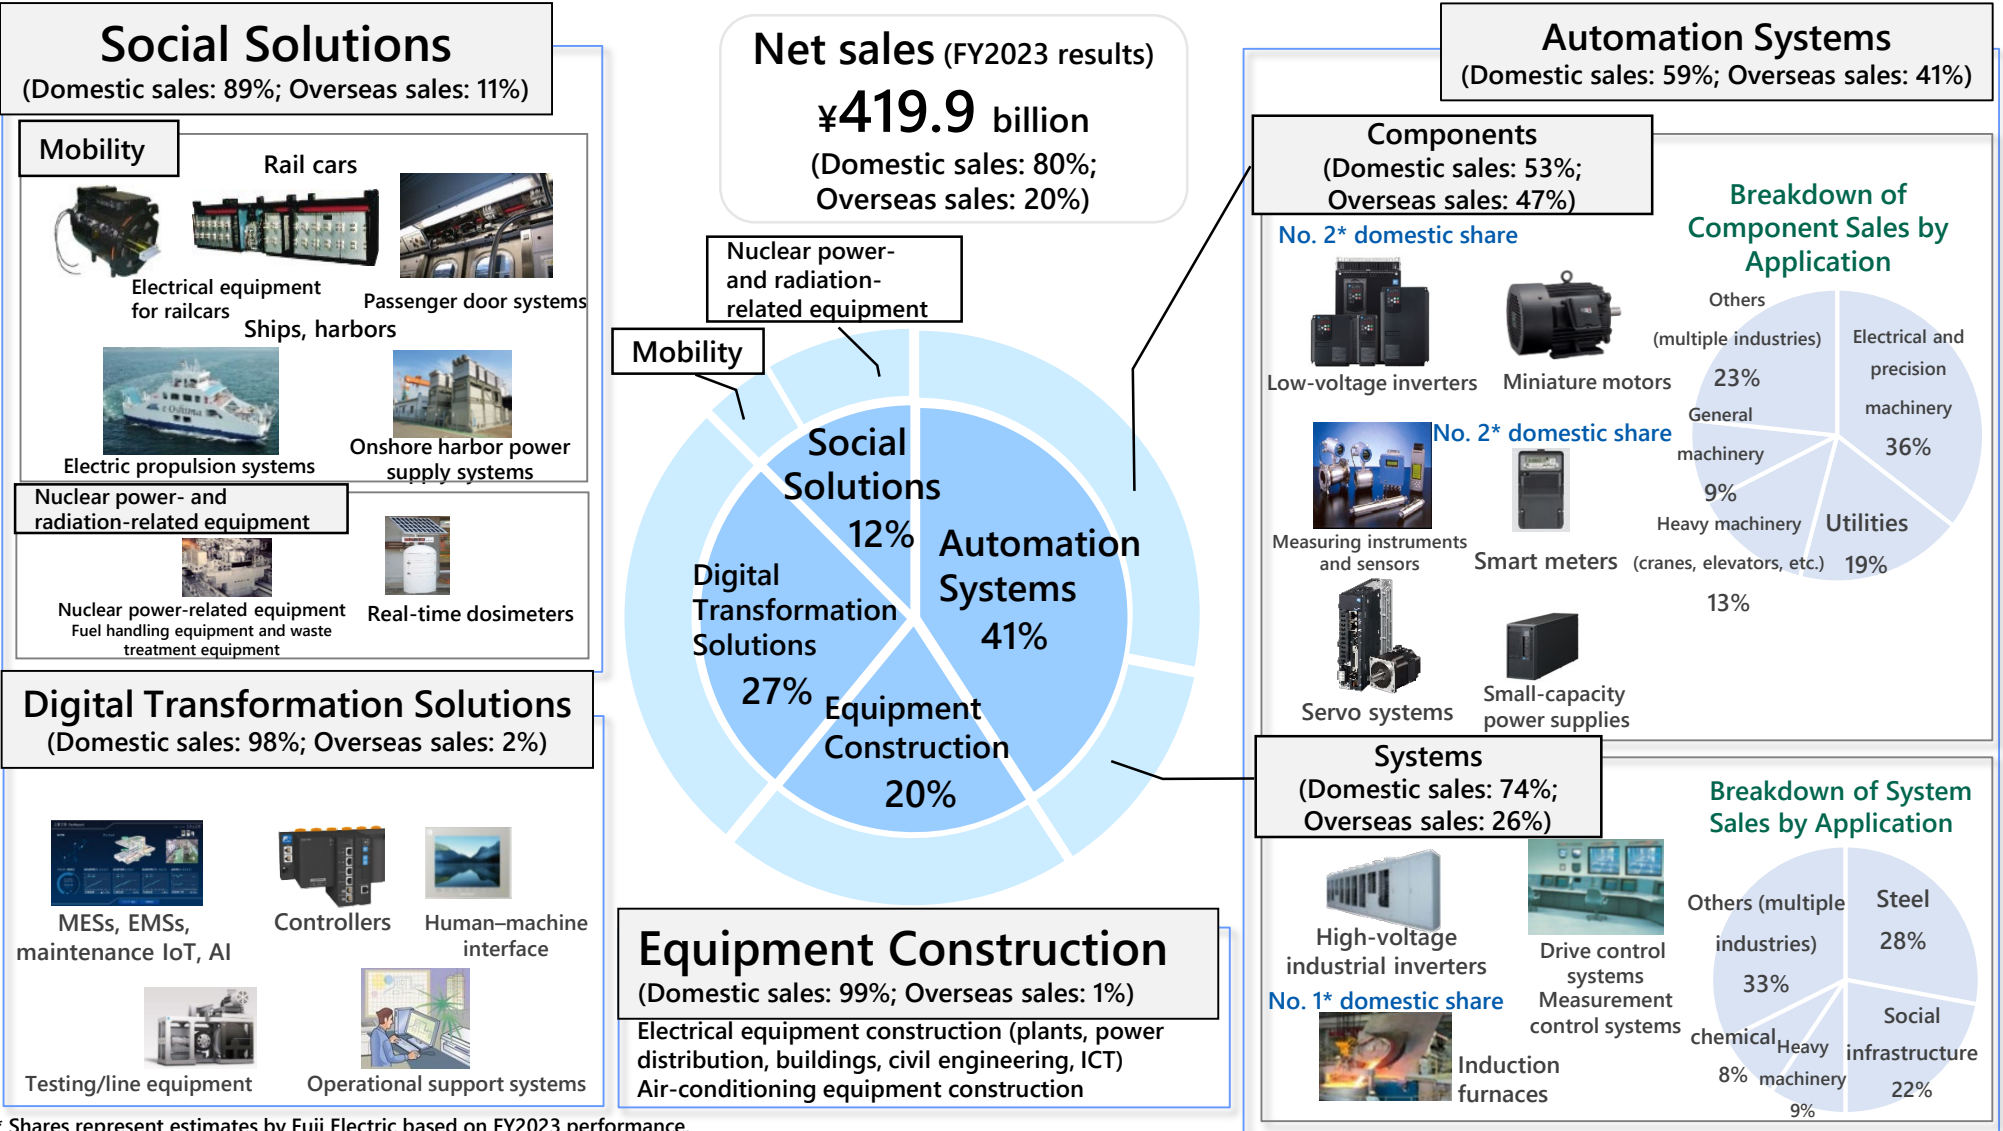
Social Solutions
(Domestic sales: 89%; Overseas sales: 11%)

Mobility

Rail cars

Electrical equipment for railcars

Passenger door systems

Ships, harbors

Electric propulsion systems

Onshore harbor power supply systems

Nuclear power- and radiation-related equipment

Nuclear power-related equipment
Fuel handling equipment and waste treatment equipment

Real-time dosimeters

Digital Transformation Solutions
(Domestic sales: 98%; Overseas sales: 2%)

MESs, EMSs, maintenance IoT, AI

Controllers

Human–machine interface

Testing/line equipment

Operational support systems

Net sales (FY2023 results)
¥419.9 billion
(Domestic sales: 80%; Overseas sales: 20%)

Nuclear power- and radiation-related equipment

Mobility

Social Solutions 12%

Automation Systems 41%

Digital Transformation Solutions 27%

Equipment Construction 20%

Equipment Construction
(Domestic sales: 99%; Overseas sales: 1%)
Electrical equipment construction (plants, power distribution, buildings, civil engineering, ICT)
Air-conditioning equipment construction

Automation Systems
(Domestic sales: 59%; Overseas sales: 41%)

Components
(Domestic sales: 53%; Overseas sales: 47%)

No. 2* domestic share

Low-voltage inverters

Miniature motors

No. 2* domestic share

Measuring instruments and sensors

Smart meters

Servo systems

Small-capacity power supplies

Breakdown of Component Sales by Application

Others (multiple industries) 23%

Electrical and precision machinery 36%

General machinery 9%

Heavy machinery (cranes, elevators, etc.) 13%

Utilities 19%

Systems
(Domestic sales: 74%; Overseas sales: 26%)

High-voltage industrial inverters

No. 1* domestic share

Drive control systems
Measurement control systems

Induction furnaces

Breakdown of System Sales by Application

Others (multiple industries) 33%

Steel 28%

chemical 8%

Heavy machinery 9%

Social infrastructure 22%

* Shares represent estimates by Fuji Electric based on FY2023 performance.